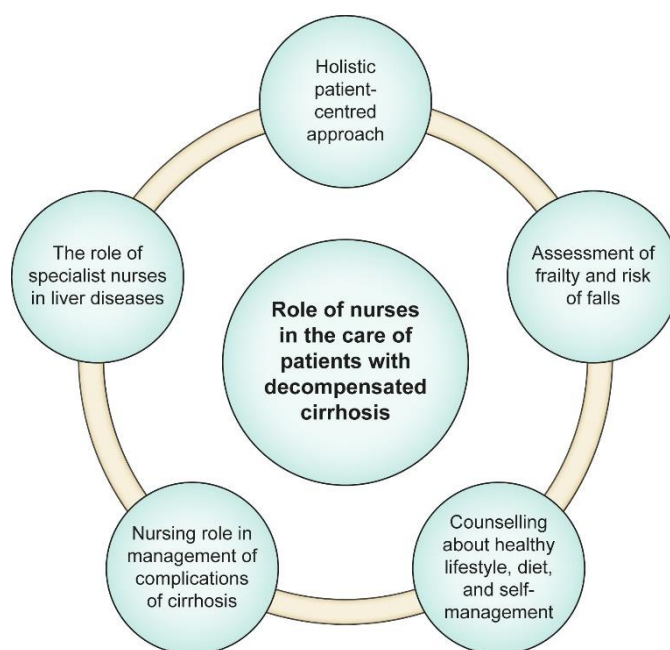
Holistic patient-centred approach

Assessment of frailty and risk of falls

Counselling about healthy lifestyle, diet, and self-management

Nursing role in management of complications of cirrhosis

The role of specialist nurses in liver diseases

Role of nurses in the care of patients with decompensated cirrhosis